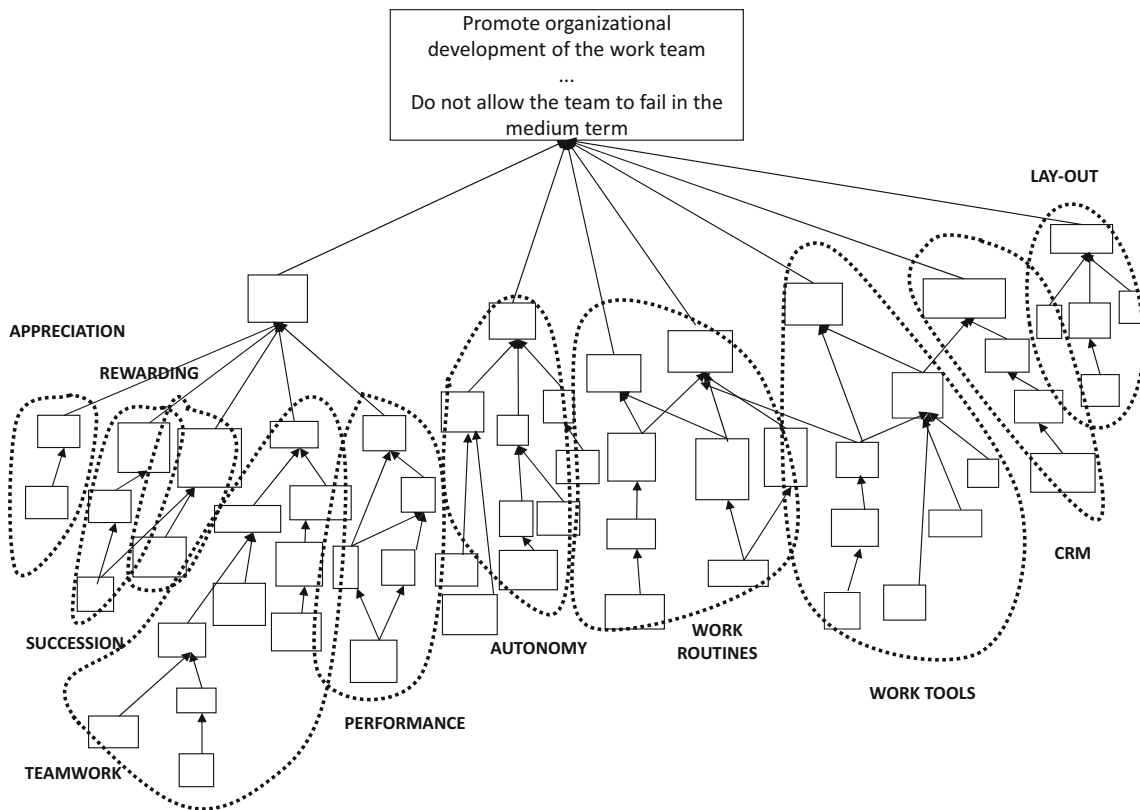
Promote organizational development of the work team
...
Do not allow the team to fail in the medium term

LAY-OUT

APPRECIATION

REWARDING

CRM

SUCCESSION

AUTONOMY

WORK ROUTINES

WORK TOOLS

PERFORMANCE

TEAMWORK